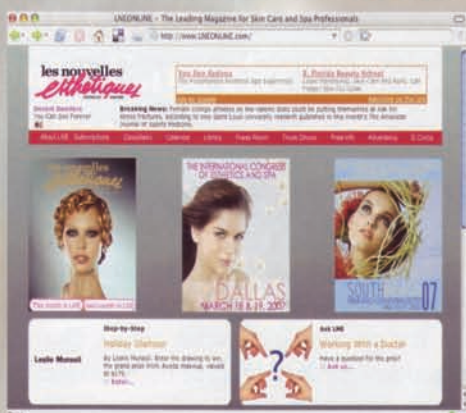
LNEONLINE - The Leading Magazine for Skin Care and Spa Professionals

http://www.LNEONLINE.com/

les nouvelles esthétiques

Breaking News:

About LNE Subscriptions Classifieds Calendar Library Press Room Trade Shows Free Info Advertising E-Circle

les nouvelles esthétiques

THE INTERNATIONAL CONGRESS OF ESTHETICS AND SPA

DALLAS

MARCH 18 & 19, 2007

SOUTH 07

Step-by-Step

Holiday Glamour

Leslie Munsell

Ask LNE

Working With a Doctor

Have a question for this pro?

Ask us...